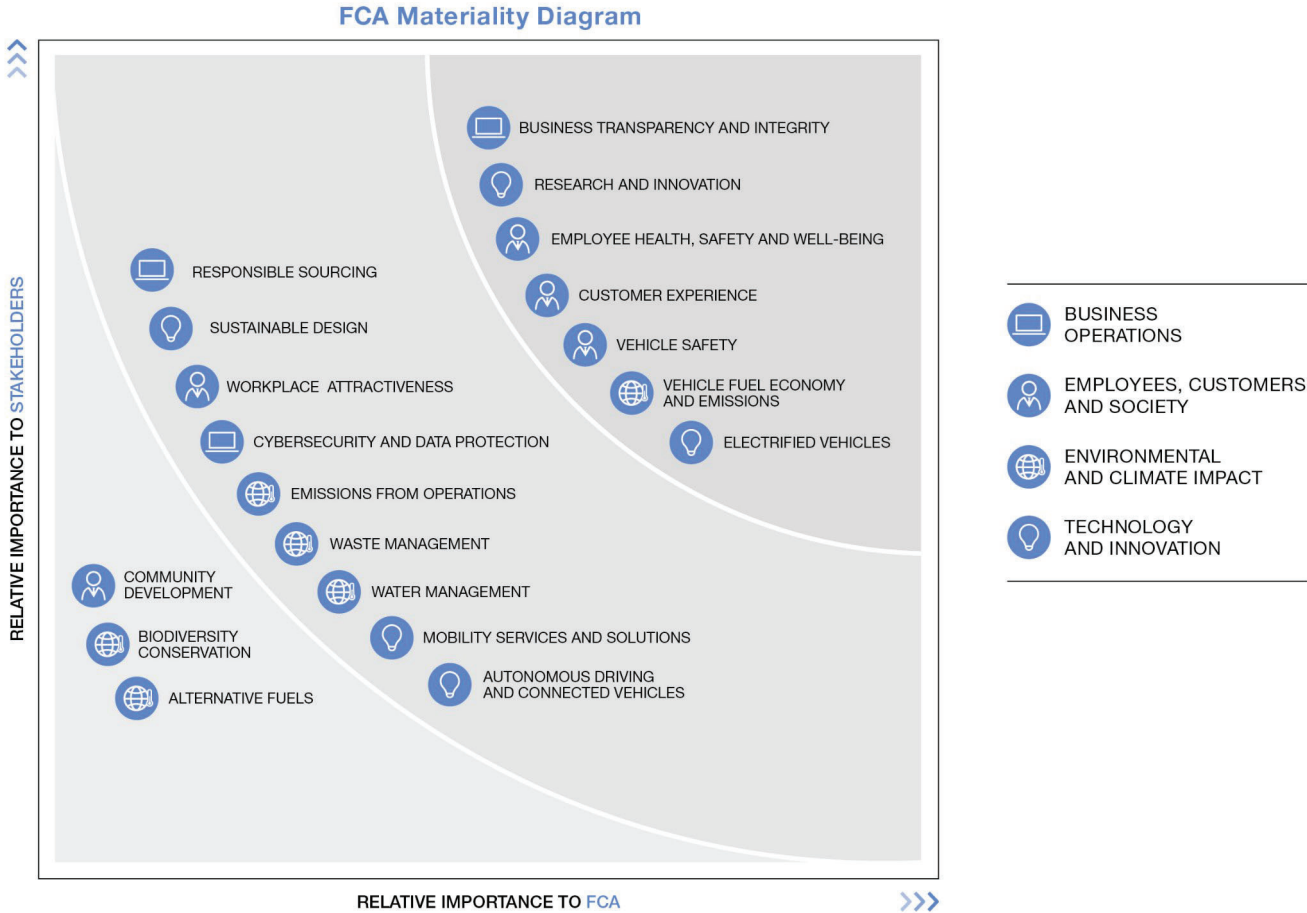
FCA Materiality Diagram

RELATIVE IMPORTANCE TO STAKEHOLDERS

BUSINESS TRANSPARENCY AND INTEGRITY

RESEARCH AND INNOVATION

EMPLOYEE HEALTH, SAFETY AND WELL-BEING

CUSTOMER EXPERIENCE

VEHICLE SAFETY

VEHICLE FUEL ECONOMY AND EMISSIONS

ELECTRIFIED VEHICLES

RESPONSIBLE SOURCING

SUSTAINABLE DESIGN

WORKPLACE ATTRACTIVENESS

CYBERSECURITY AND DATA PROTECTION

EMISSIONS FROM OPERATIONS

WASTE MANAGEMENT

WATER MANAGEMENT

MOBILITY SERVICES AND SOLUTIONS

AUTONOMOUS DRIVING AND CONNECTED VEHICLES

COMMUNITY DEVELOPMENT

BIODIVERSITY CONSERVATION

ALTERNATIVE FUELS

RELATIVE IMPORTANCE TO FCA

BUSINESS OPERATIONS

EMPLOYEES, CUSTOMERS AND SOCIETY

ENVIRONMENTAL AND CLIMATE IMPACT

TECHNOLOGY AND INNOVATION